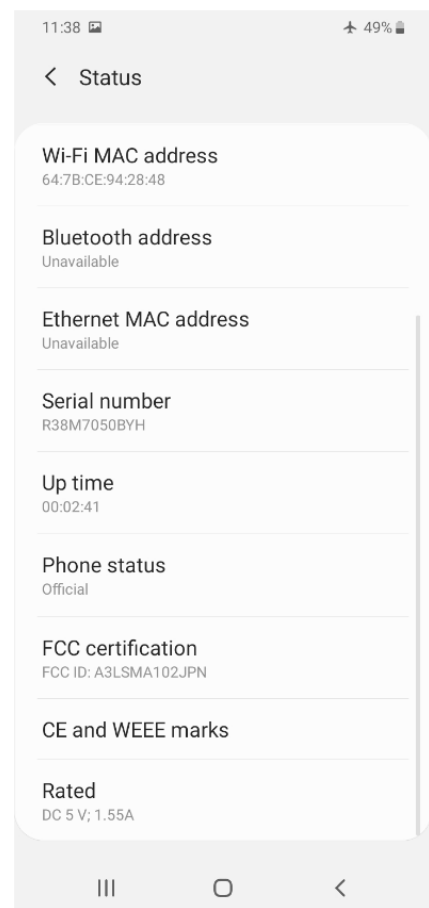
11:38

49%

< Status

Wi-Fi MAC address
64:7B:CE:94:28:48

Bluetooth address
Unavailable

Ethernet MAC address
Unavailable

Serial number
R38M7050BYH

Up time
00:02:41

Phone status
Official

FCC certification
FCC ID: A3LSMA102JPN

CE and WEEE marks

Rated
DC 5 V; 1.55A